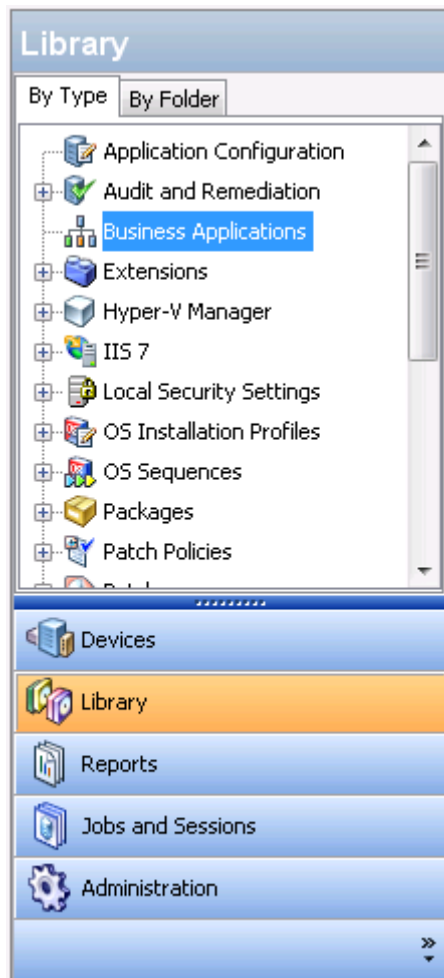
Library

By Type | By Folder

Application Configuration
Audit and Remediation
Business Applications
Extensions
Hyper-V Manager
IIS 7
Local Security Settings
OS Installation Profiles
OS Sequences
Packages
Patch Policies
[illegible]

Devices
Library
Reports
Jobs and Sessions
Administration
»